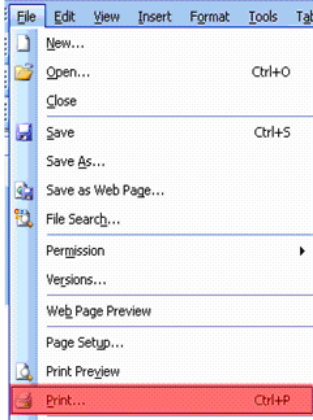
File Edit View Insert Format Tools Tab

New...
Open... Ctrl+O
Close
Save Ctrl+S
Save As...
Save as Web Page...
File Search...
Permission
Versions...
Web Page Preview
Page Setup...
Print Preview
Print... Ctrl+P